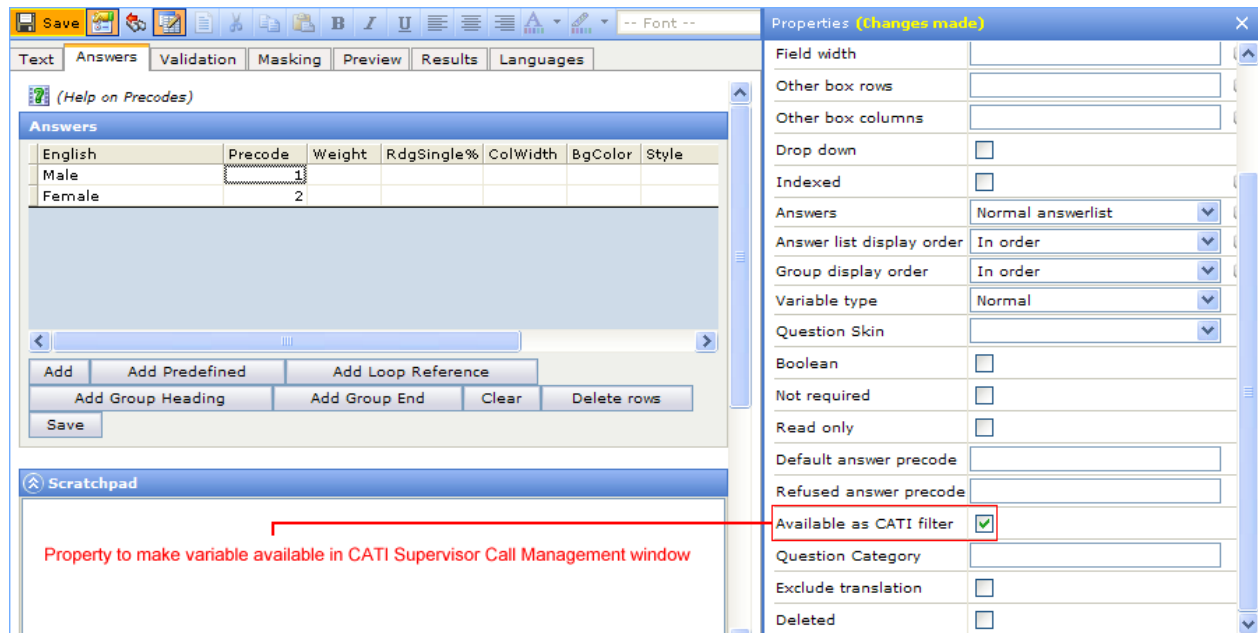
Save

-- Font --

Text | Answers | Validation | Masking | Preview | Results | Languages

(Help on Precodes)

Answers

| English | Precode | Weight | RdgSingle% | ColWidth | BgColor | Style |
|---|---|---|---|---|---|---|
| Male | 1 | | | | | |
| Female | 2 | | | | | |

Add | Add Predefined | Add Loop Reference

Add Group Heading | Add Group End | Clear | Delete rows

Save

Scratchpad

Property to make variable available in CATI Supervisor Call Management window

Properties (Changes made)

| | |
|---|---|
| Field width | |
| Other box rows | |
| Other box columns | |
| Drop down | |
| Indexed | |
| Answers | Normal answerlist |
| Answer list display order | In order |
| Group display order | In order |
| Variable type | Normal |
| Question Skin | |
| Boolean | |
| Not required | |
| Read only | |
| Default answer precode | |
| Refused answer precode | |
| Available as CATI filter | ✓ |
| Question Category | |
| Exclude translation | |
| Deleted | |